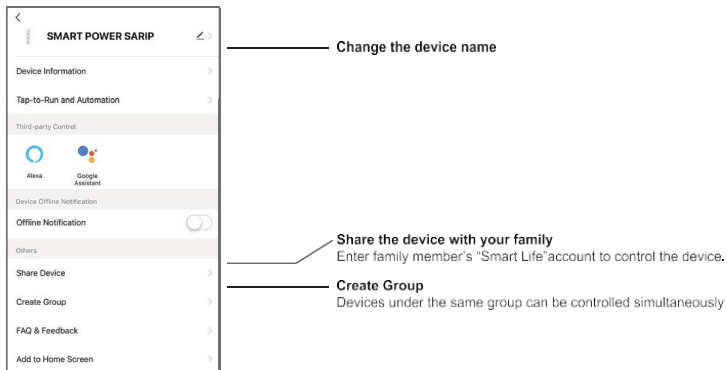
<

SMART POWER SARIP

Device Information

Tap-to-Run and Automation

Third-party Control

Alexa

Google Assistant

Device Offline Notification

Offline Notification

Others

Share Device

Create Group

FAQ & Feedback

Add to Home Screen

Change the device name

Share the device with your family
Enter family member's "Smart Life"account to control the device.

Create Group
Devices under the same group can be controlled simultaneously